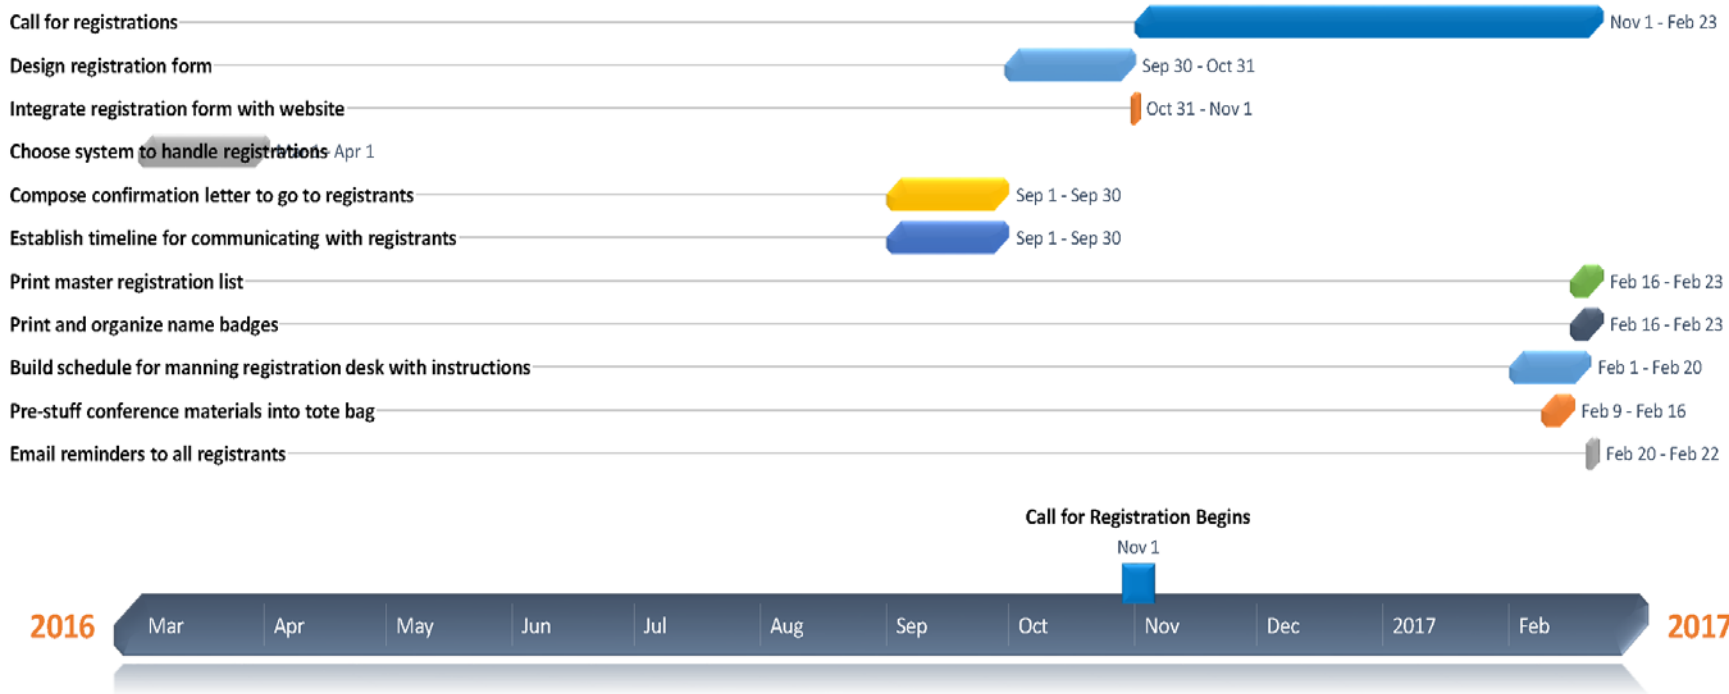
Call for registrations Nov 1 - Feb 23
Design registration form Sep 30 - Oct 31
Integrate registration form with website Oct 31 - Nov 1
Choose system to handle registrations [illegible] - Apr 1
Compose confirmation letter to go to registrants Sep 1 - Sep 30
Establish timeline for communicating with registrants Sep 1 - Sep 30
Print master registration list Feb 16 - Feb 23
Print and organize name badges Feb 16 - Feb 23
Build schedule for manning registration desk with instructions Feb 1 - Feb 20
Pre-stuff conference materials into tote bag Feb 9 - Feb 16
Email reminders to all registrants Feb 20 - Feb 22

Call for Registration Begins
Nov 1

2016 Mar Apr May Jun Jul Aug Sep Oct Nov Dec 2017 Feb 2017